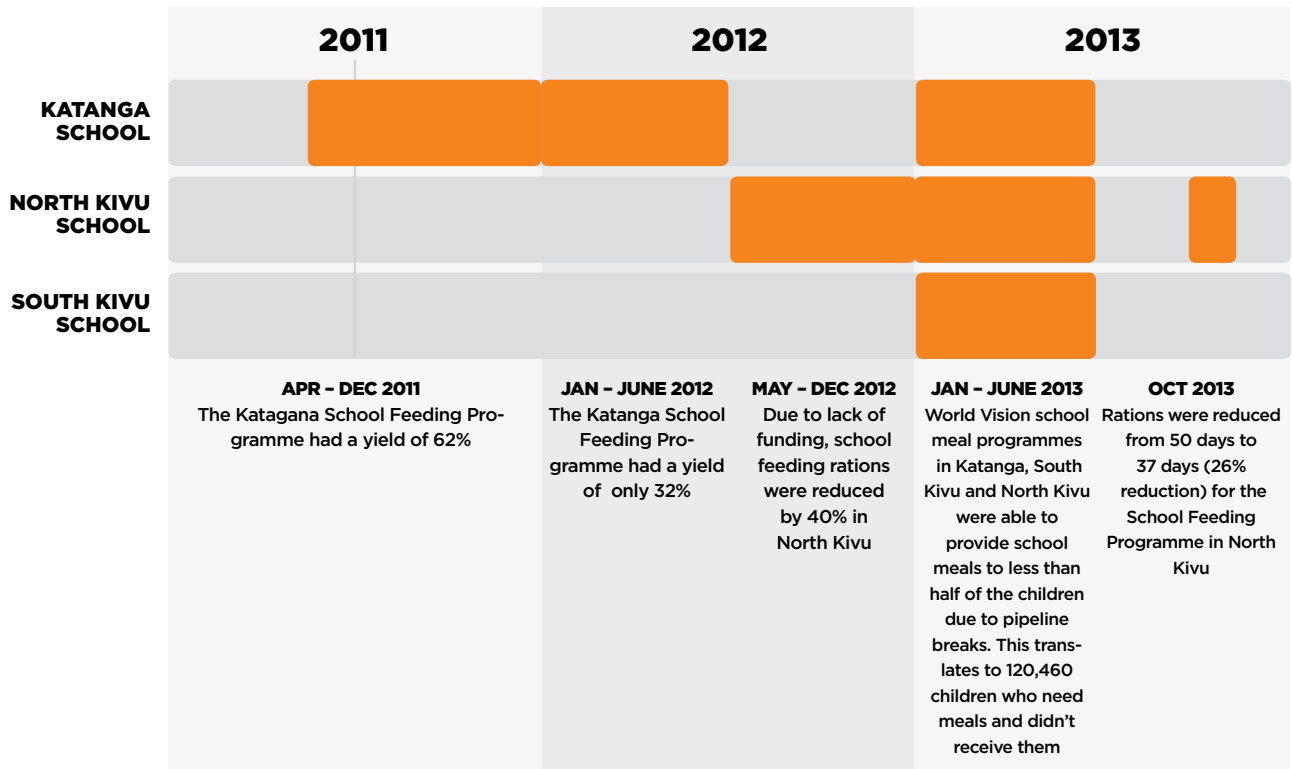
2011

2012

2013

KATANGA SCHOOL

NORTH KIVU SCHOOL

SOUTH KIVU SCHOOL

APR – DEC 2011
The Katagana School Feeding Programme had a yield of 62%

JAN – JUNE 2012
The Katanga School Feeding Programme had a yield of only 32%

MAY – DEC 2012
Due to lack of funding, school feeding rations were reduced by 40% in North Kivu

JAN – JUNE 2013
World Vision school meal programmes in Katanga, South Kivu and North Kivu were able to provide school meals to less than half of the children due to pipeline breaks. This translates to 120,460 children who need meals and didn't receive them

OCT 2013
Rations were reduced from 50 days to 37 days (26% reduction) for the School Feeding Programme in North Kivu